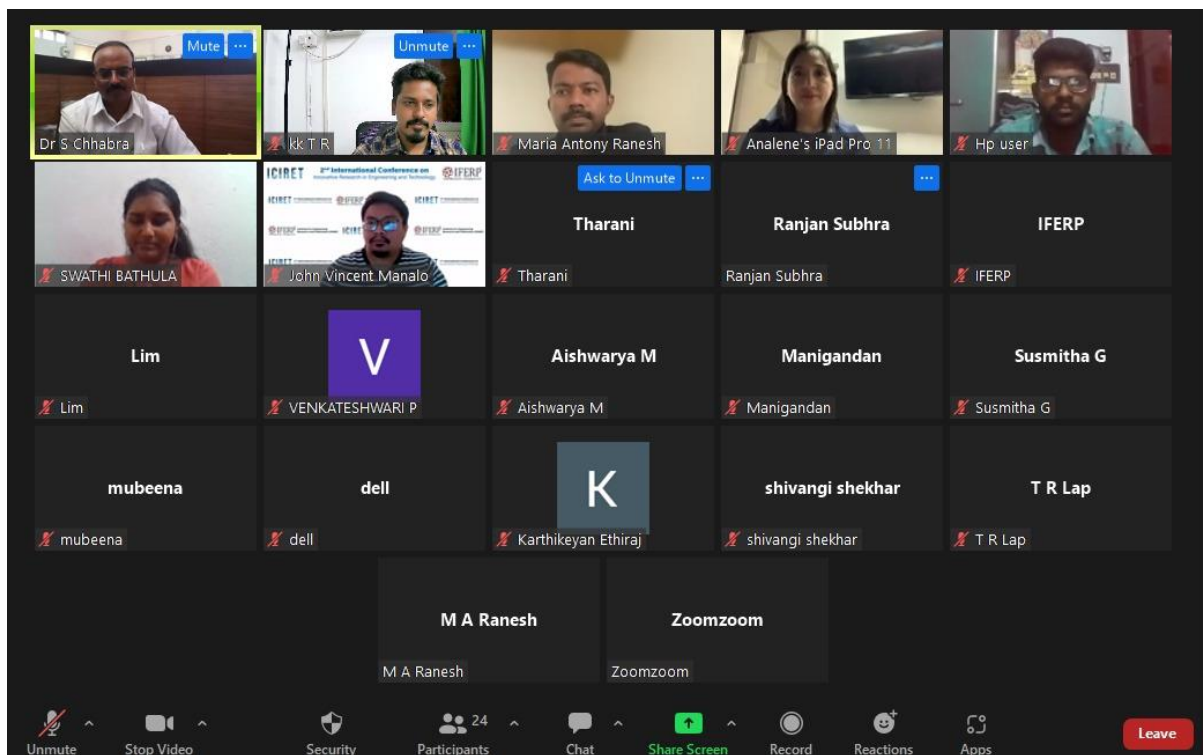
Mute ···
Dr S Chhabra
Unmute ···
kk T R
Maria Antony Ranesh
Analene's iPad Pro 11
Hp user

SWATHI BATHULA
ICIRET 2nd International Conference on Innovative Research in Engineering and Technology IFERP
John Vincent Manalo
Ask to Unmute ···
Tharani
Tharani
···
Ranjan Subhra
Ranjan Subhra
IFERP
IFERP

Lim
Lim
V
VENKATESHWARI P
Aishwarya M
Aishwarya M
Manigandan
Manigandan
Susmitha G
Susmitha G

mubeena
mubeena
dell
dell
K
Karthikeyan Ethiraj
shivangi shekhar
shivangi shekhar
T R Lap
T R Lap

M A Ranesh
M A Ranesh
Zoomzoom
Zoomzoom

Unmute
Stop Video
Security
24
Participants
Chat
Share Screen
Record
Reactions
Apps
Leave